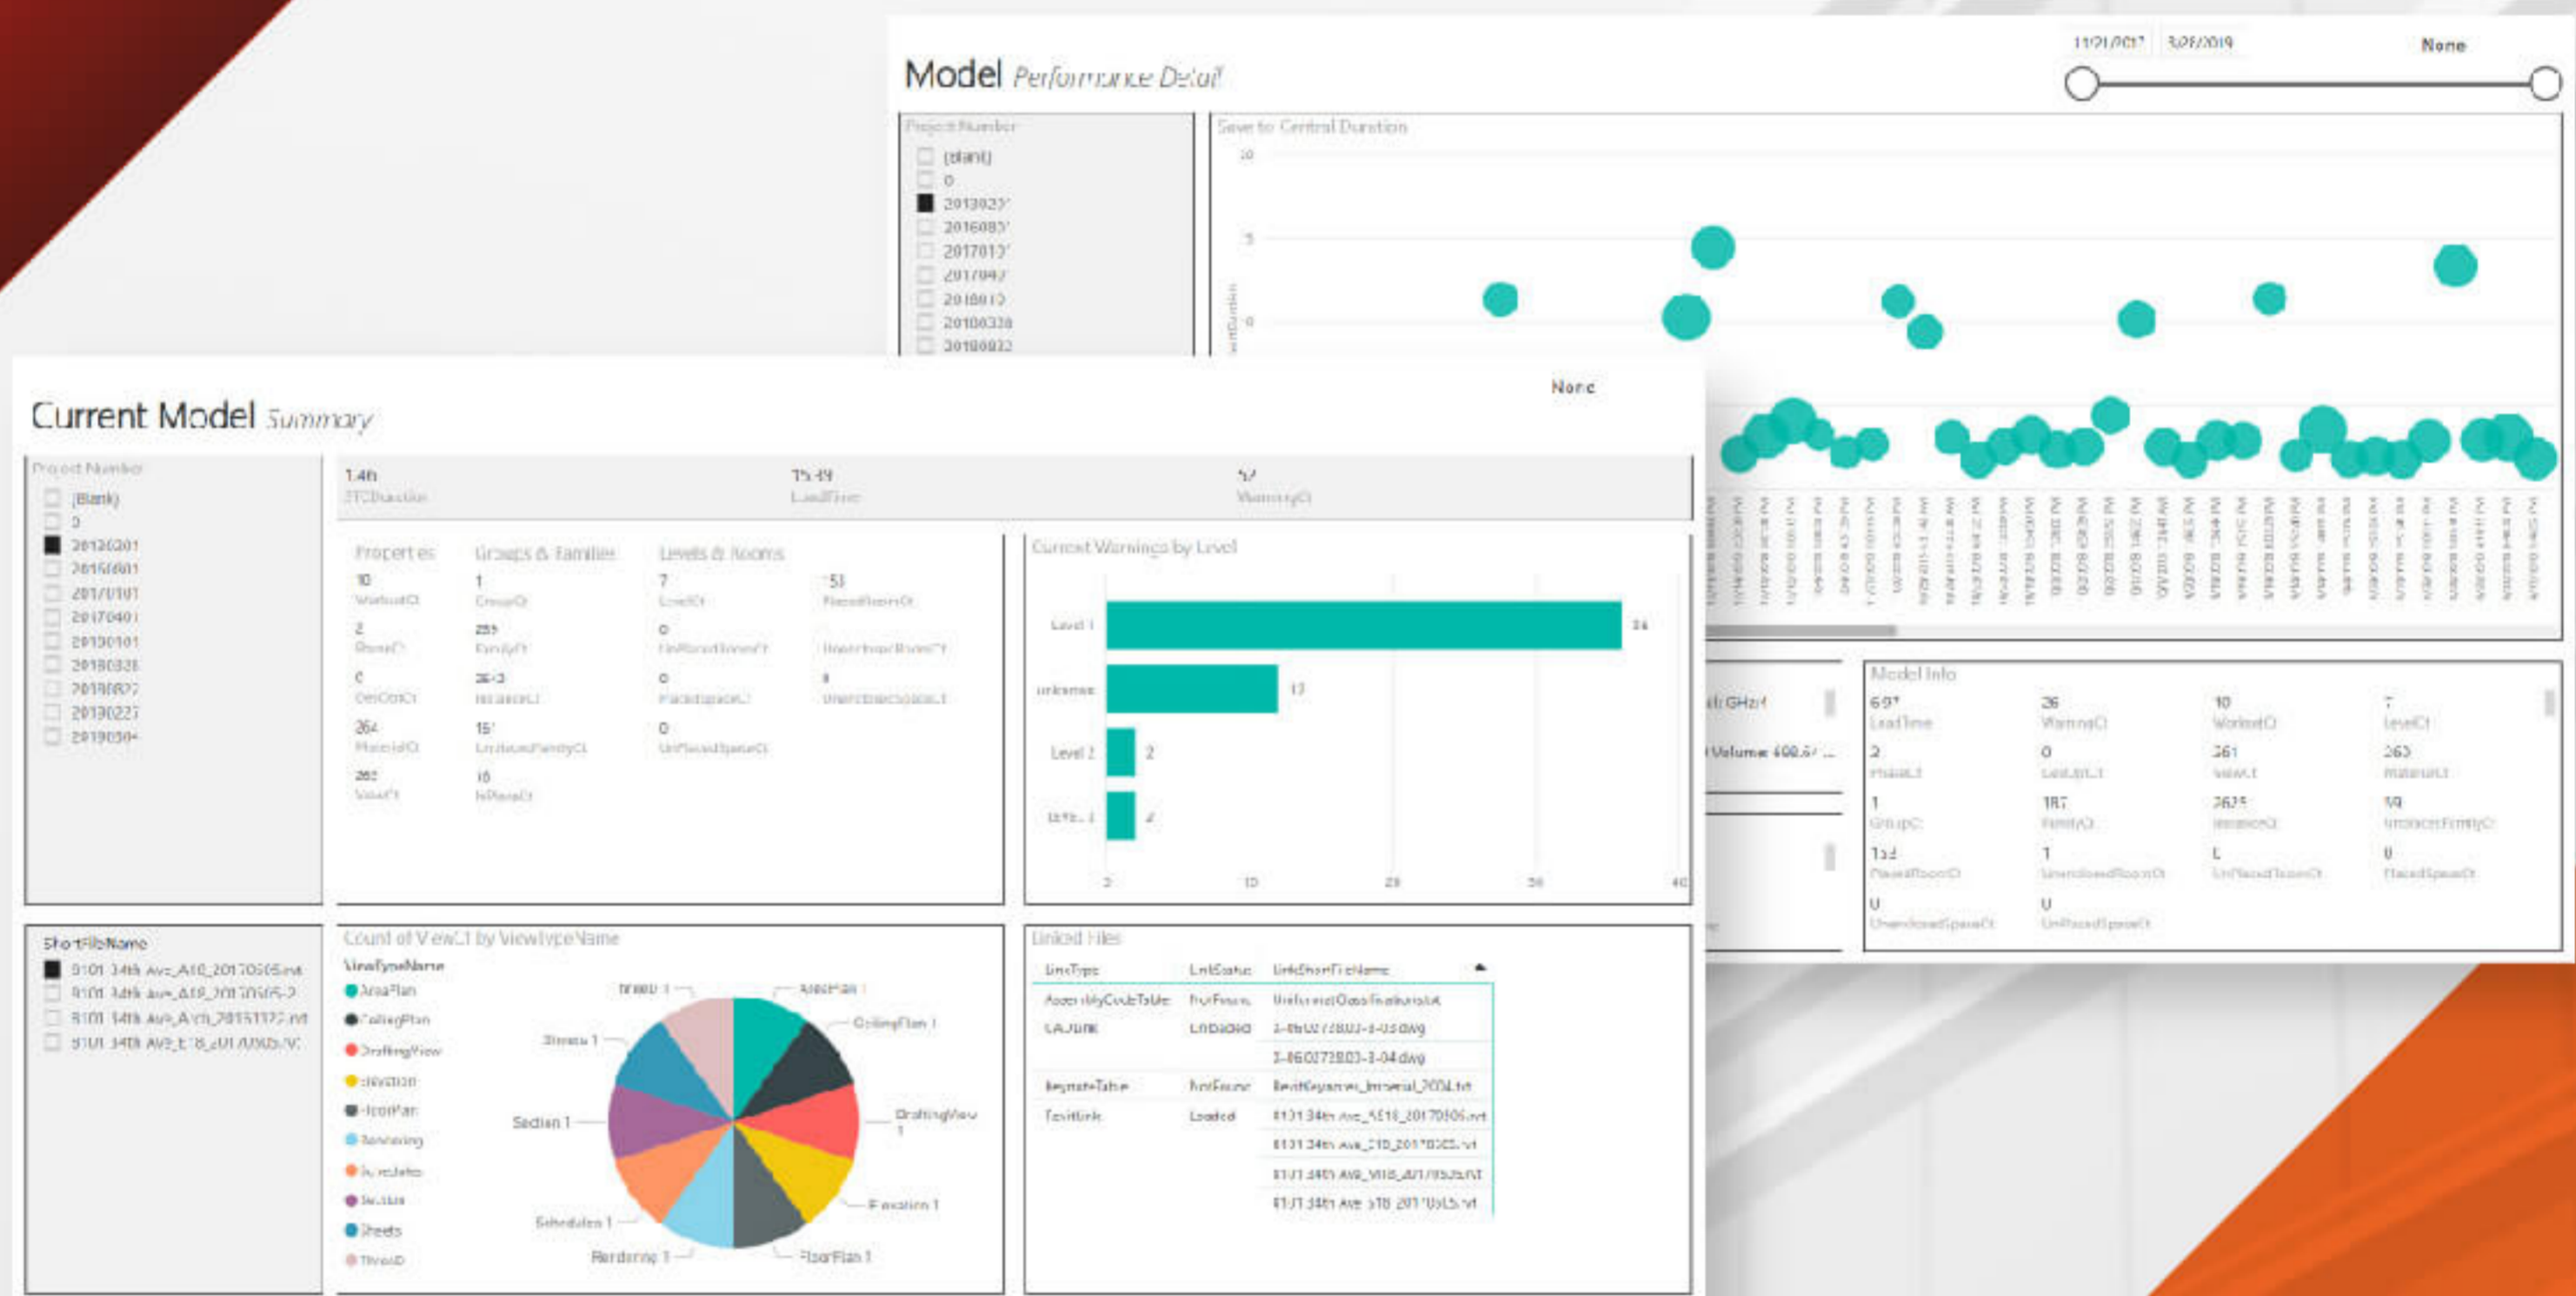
Model Performance Detail

11/21/2017 3/27/2019 None

Project Number
(Blank)
0
2013023
2016083
2017013
2017042
2018012
20180328
20180822

Save to Central Duration
10
5
0

Current Model Summary

None

Project Number
(Blank)
0
20130201
20160801
20170101
20170401
20180101
20180328
20180822
20190227
20190304

1.4h
STCDuration

75.49
LoadTime

57
WarningCt

Properties
10
WorksetCt
2
PhaseCt
0
DesOptCt
264
MaterialCt
260
ViewCt

Groups & Families
1
GroupCt
259
FamilyCt
2613
InstanceCt
151
UnplacedFamilyCt
16
InPlaceCt

Levels & Rooms
7
LevelCt
0
UnPlacedRoomCt
0
PlacedSpaceCt
0
UnPlacedSpaceCt
153
PlacedRoomCt
UnenclosedRoomCt
0
UnenclosedSpaceCt

Current Warnings by Level
Level 1 36
unknown 13
Level 2 2
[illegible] 2
0 10 20 30 40

Model Info
697
LoadTime
36
WarningCt
10
WorksetCt
7
LevelCt
2
PhaseCt
0
DesOptCt
261
ViewCt
263
MaterialCt
1
GroupCt
187
FamilyCt
2625
InstanceCt
59
UnplacedFamilyCt
153
PlacedRoomCt
1
UnenclosedRoomCt
0
UnPlacedRoomCt
0
PlacedSpaceCt
0
UnenclosedSpaceCt
0
UnPlacedSpaceCt

GHz
Volume 408.5

ShortFileName
8101 34th Ave_A10_20170505.rvt
8101 34th Ave_A10_20170505-2
8101 34th Ave_Arch_20151122.rvt
8101 34th AVE_E18_20170505.rvt

Count of ViewCt by ViewTypeName
ViewTypeName
AreaPlan
CeilingPlan
DraftingView
Elevation
FloorPlan
Rendering
Schedules
Section
Sheets
ThreeD

ThreeD 1
AreaPlan 1
CeilingPlan 1
DraftingView 1
Elevation 1
FloorPlan 1
Rendering 1
Schedules 1
Section 1
Sheets 1

Linked Files
LinkType | LinkStatus | LinkShortFileName
AssemblyCodeTable | NotFound | UniformatClassifications.txt
CADLink | Unloaded | 3-860272803-3-05.dwg
 | | 3-860272803-3-04.dwg
KeynoteTable | NotFound | RevitKeynotes_Imperial_2004.txt
RevitLink | Loaded | 8101 34th Ave_S510_20170505.rvt
 | | 8101 34th Ave_210_20170505.rvt
 | | 8101 34th AVE_M10_20170505.rvt
 | | 8101 34th Ave_E18_20170505.rvt